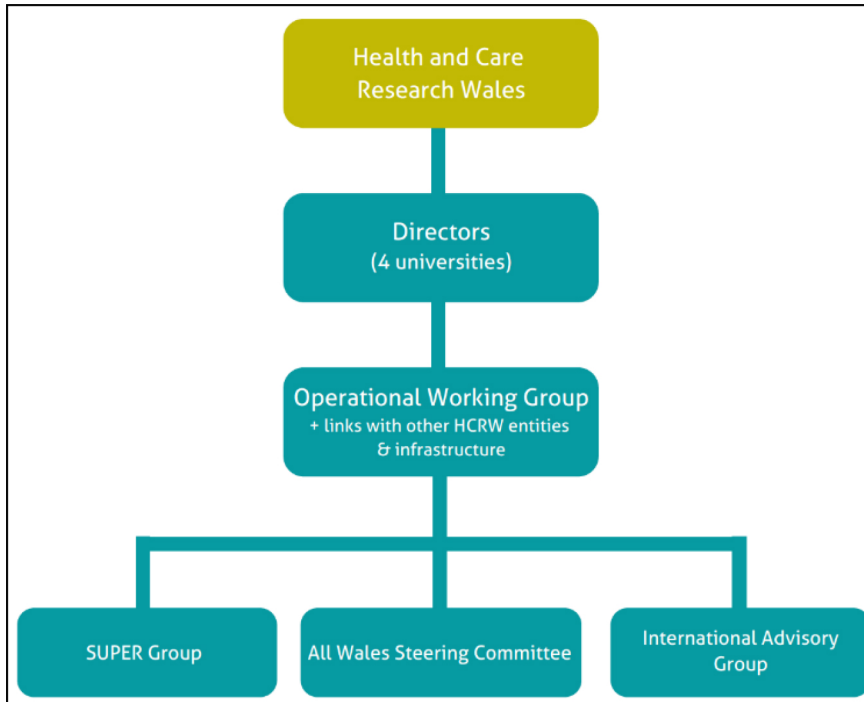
Health and Care Research Wales

Directors
(4 universities)

Operational Working Group
+ links with other HCRW entities & infrastructure

SUPER Group

All Wales Steering Committee

International Advisory Group